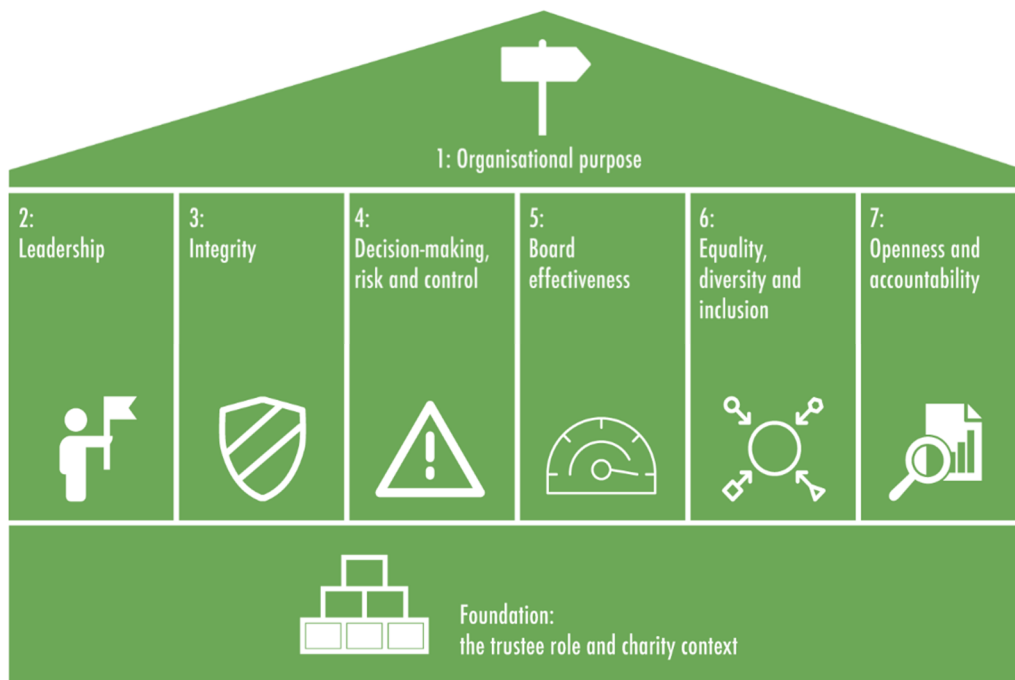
1: Organisational purpose

2:
Leadership

3:
Integrity

4:
Decision-making, risk and control

5:
Board effectiveness

6:
Equality, diversity and inclusion

7:
Openness and accountability

Foundation:
the trustee role and charity context